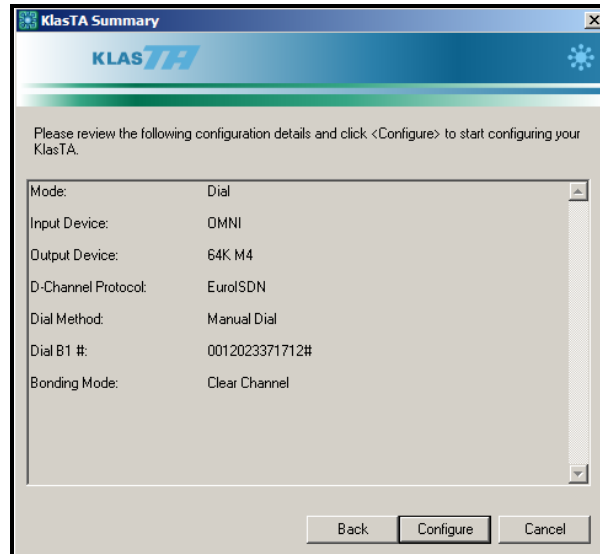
KlasTA Summary

KLASTA

Please review the following configuration details and click <Configure> to start configuring your KlasTA.

| | |
|---|---|
| Mode: | Dial |
| Input Device: | OMNI |
| Output Device: | 64K M4 |
| D-Channel Protocol: | EuroISDN |
| Dial Method: | Manual Dial |
| Dial B1 #: | 0012023371712# |
| Bonding Mode: | Clear Channel |

Back Configure Cancel